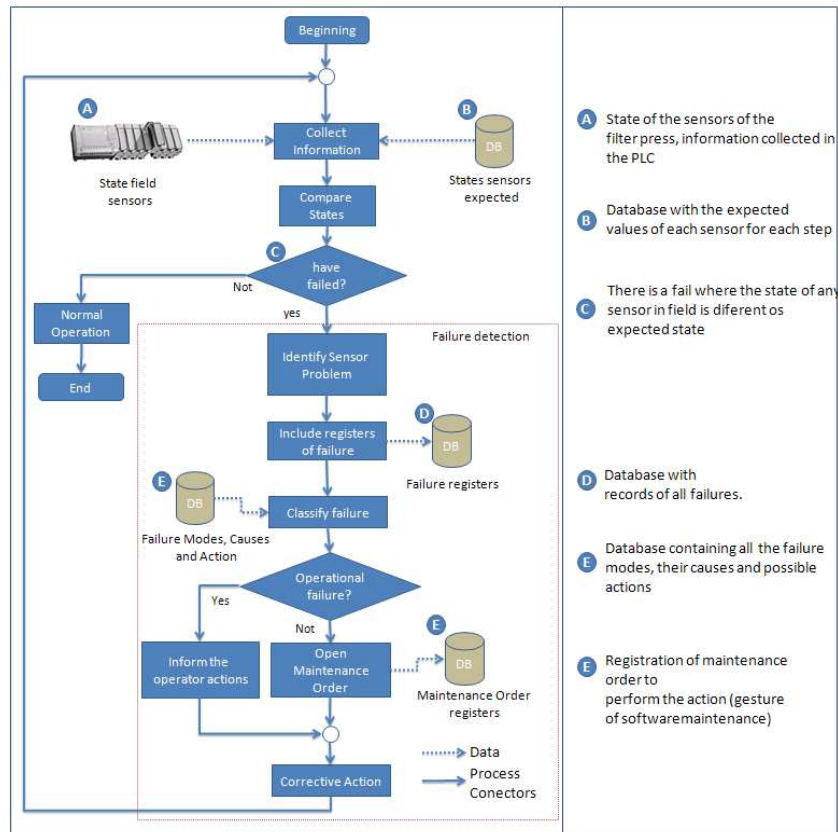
Beginning

A

B

Collect Information

DB

State field sensors

States sensors expected

Compare States

C

have failed?

Not

yes

Normal Operation

End

Failure detection

Identify Sensor Problem

D

Include registers of failure

DB

Failure registers

E

DB

Classify failure

Failure Modes, Causes and Action

Operational failure?

Yes

Not

E

Inform the operator actions

Open Maintenance Order

DB

Maintenance Order registers

Corrective Action

Data

Process Conectors

A State of the sensors of the filter press, information collected in the PLC

B Database with the expected values of each sensor for each step

C There is a fail where the state of any sensor in field is diferent os expected state

D Database with records of all failures.

E Database containing all the failure modes, their causes and possible actions

E Registration of maintenance order to perform the action (gesture of softwaremaintenance)